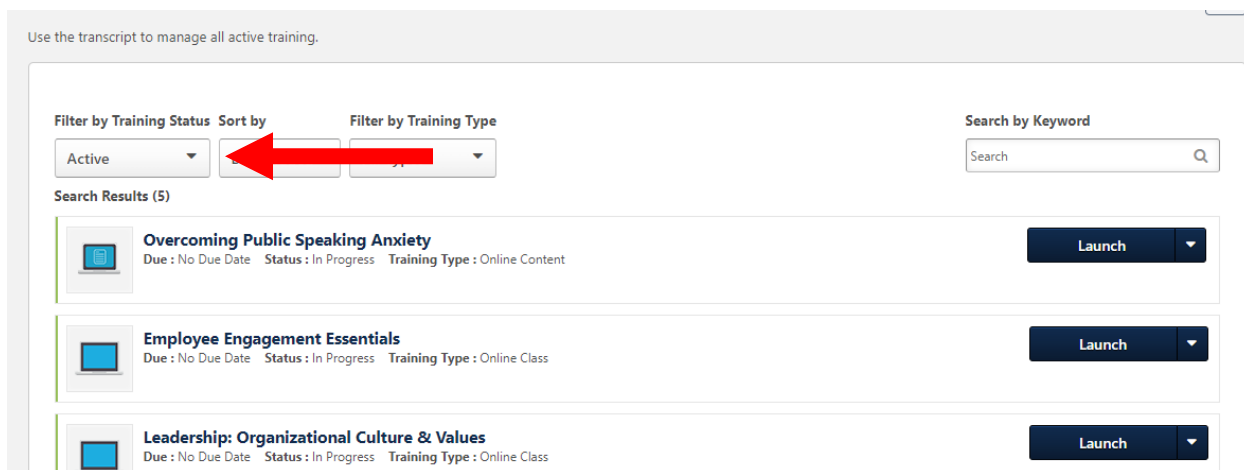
Use the transcript to manage all active training.

Filter by Training Status
Active

Sort by
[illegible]

Filter by Training Type
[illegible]

Search by Keyword
Search

Search Results (5)

Overcoming Public Speaking Anxiety
Due : No Due Date Status : In Progress Training Type : Online Content
Launch

Employee Engagement Essentials
Due : No Due Date Status : In Progress Training Type : Online Class
Launch

Leadership: Organizational Culture & Values
Due : No Due Date Status : In Progress Training Type : Online Class
Launch